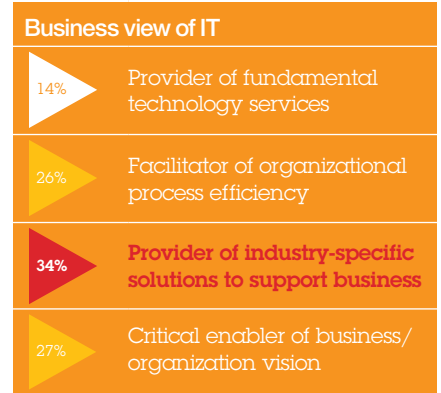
Business view of IT

14% Provider of fundamental technology services

26% Facilitator of organizational process efficiency

34% Provider of industry-specific solutions to support business

27% Critical enabler of business/ organization vision